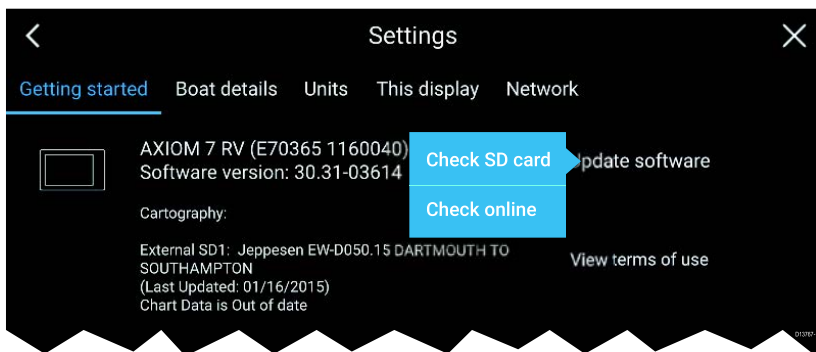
Settings

Getting started Boat details Units This display Network

AXIOM 7 RV (E70365 1160040)
Software version: 30.31-03614

Check SD card
Check online

pdate software

Cartography:

External SD1: Jeppesen EW-D050.15 DARTMOUTH TO SOUTHAMPTON
(Last Updated: 01/16/2015)
Chart Data is Out of date

View terms of use

D13787-